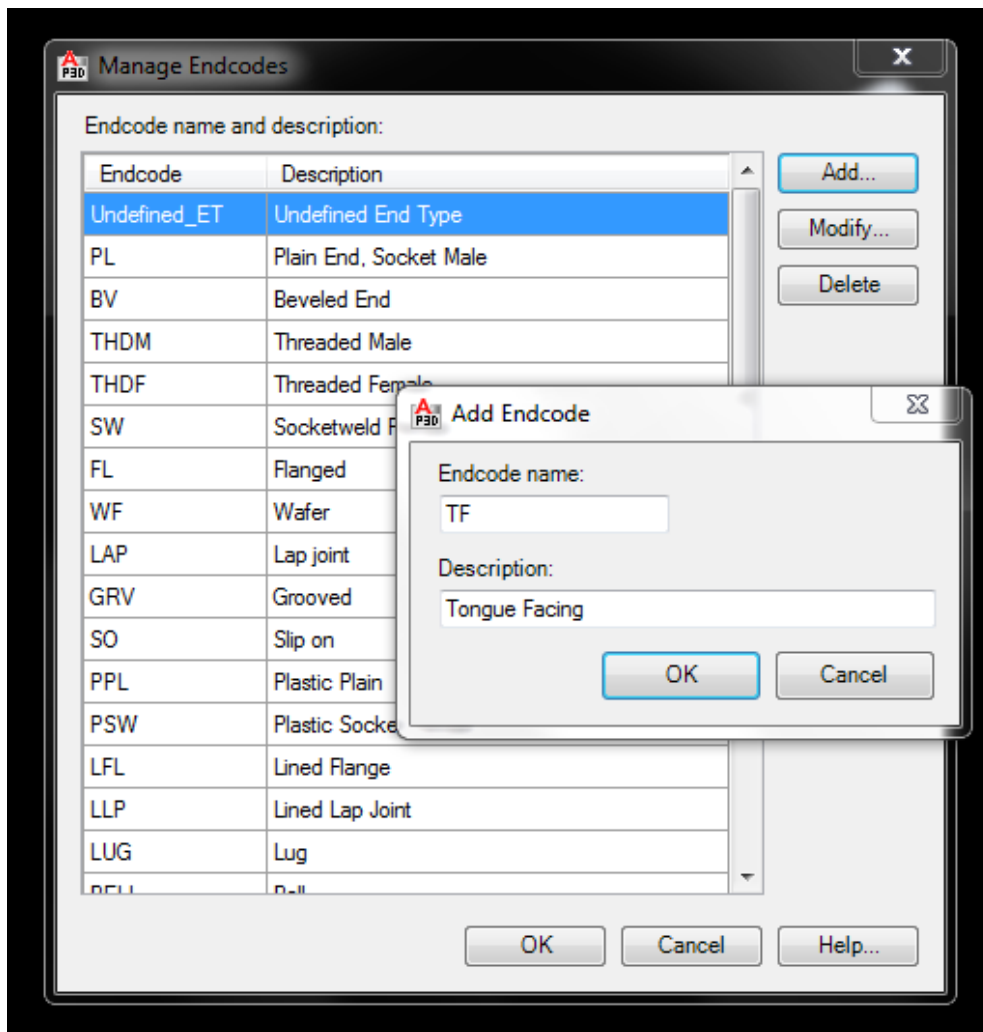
Manage Endcodes

Endcode name and description:

| Endcode | Description |
|---|---|
| Undefined_ET | Undefined End Type |
| PL | Plain End, Socket Male |
| BV | Beveled End |
| THDM | Threaded Male |
| THDF | Threaded Fema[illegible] |
| SW | Socketweld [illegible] |
| FL | Flanged |
| WF | Wafer |
| LAP | Lap joint |
| GRV | Grooved |
| SO | Slip on |
| PPL | Plastic Plain |
| PSW | Plastic Socke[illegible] |
| LFL | Lined Flange |
| LLP | Lined Lap Joint |
| LUG | Lug |
| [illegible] | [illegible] |

Add...
Modify...
Delete

Add Endcode
Endcode name:
TF
Description:
Tongue Facing
OK
Cancel

OK
Cancel
Help...